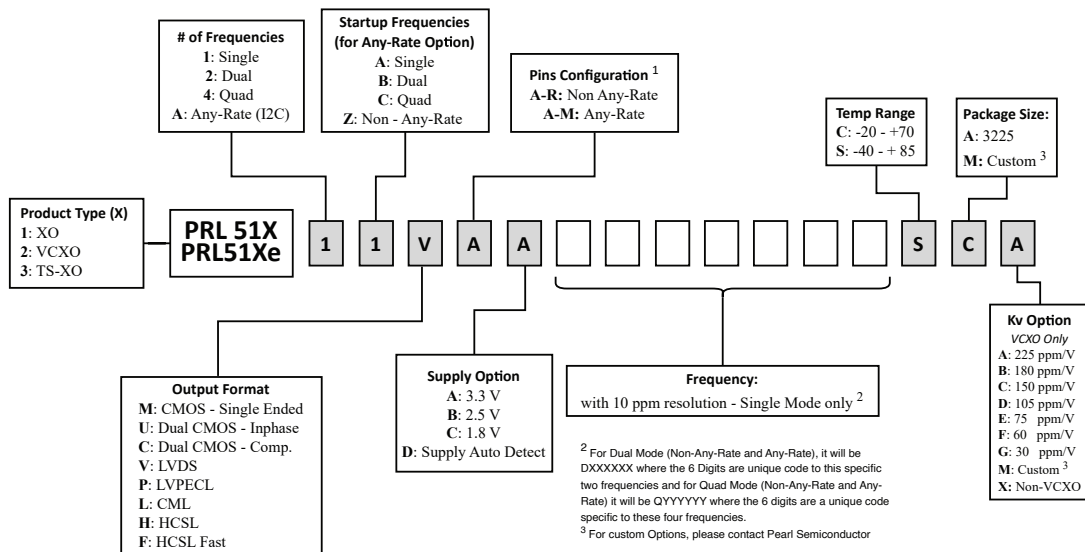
# of Frequencies
1: Single
2: Dual
4: Quad
A: Any-Rate (I2C)

Startup Frequencies (for Any-Rate Option)
A: Single
B: Dual
C: Quad
Z: Non - Any-Rate

Pins Configuration $^1$
A-R: Non Any-Rate
A-M: Any-Rate

Temp Range
C: -20 - +70
S: -40 - + 85

Package Size:
A: 3225
M: Custom $^3$

Product Type (X)
1: XO
2: VCXO
3: TS-XO

PRL 51X
PRL51Xe

1 1 V A A S C A

Kv Option
VCXO Only
A: 225 ppm/V
B: 180 ppm/V
C: 150 ppm/V
D: 105 ppm/V
E: 75 ppm/V
F: 60 ppm/V
G: 30 ppm/V
M: Custom $^3$
X: Non-VCXO

Output Format
M: CMOS - Single Ended
U: Dual CMOS - Inphase
C: Dual CMOS - Comp.
V: LVDS
P: LVPECL
L: CML
H: HCSL
F: HCSL Fast

Supply Option
A: 3.3 V
B: 2.5 V
C: 1.8 V
D: Supply Auto Detect

Frequency:
with 10 ppm resolution - Single Mode only $^2$

$^2$ For Dual Mode (Non-Any-Rate and Any-Rate), it will be DXXXXXX where the 6 Digits are unique code to this specific two frequencies and for Quad Mode (Non-Any-Rate and Any-Rate) it will be QYYYYYY where the 6 digits are a unique code specific to these four frequencies.
$^3$ For custom Options, please contact Pearl Semiconductor